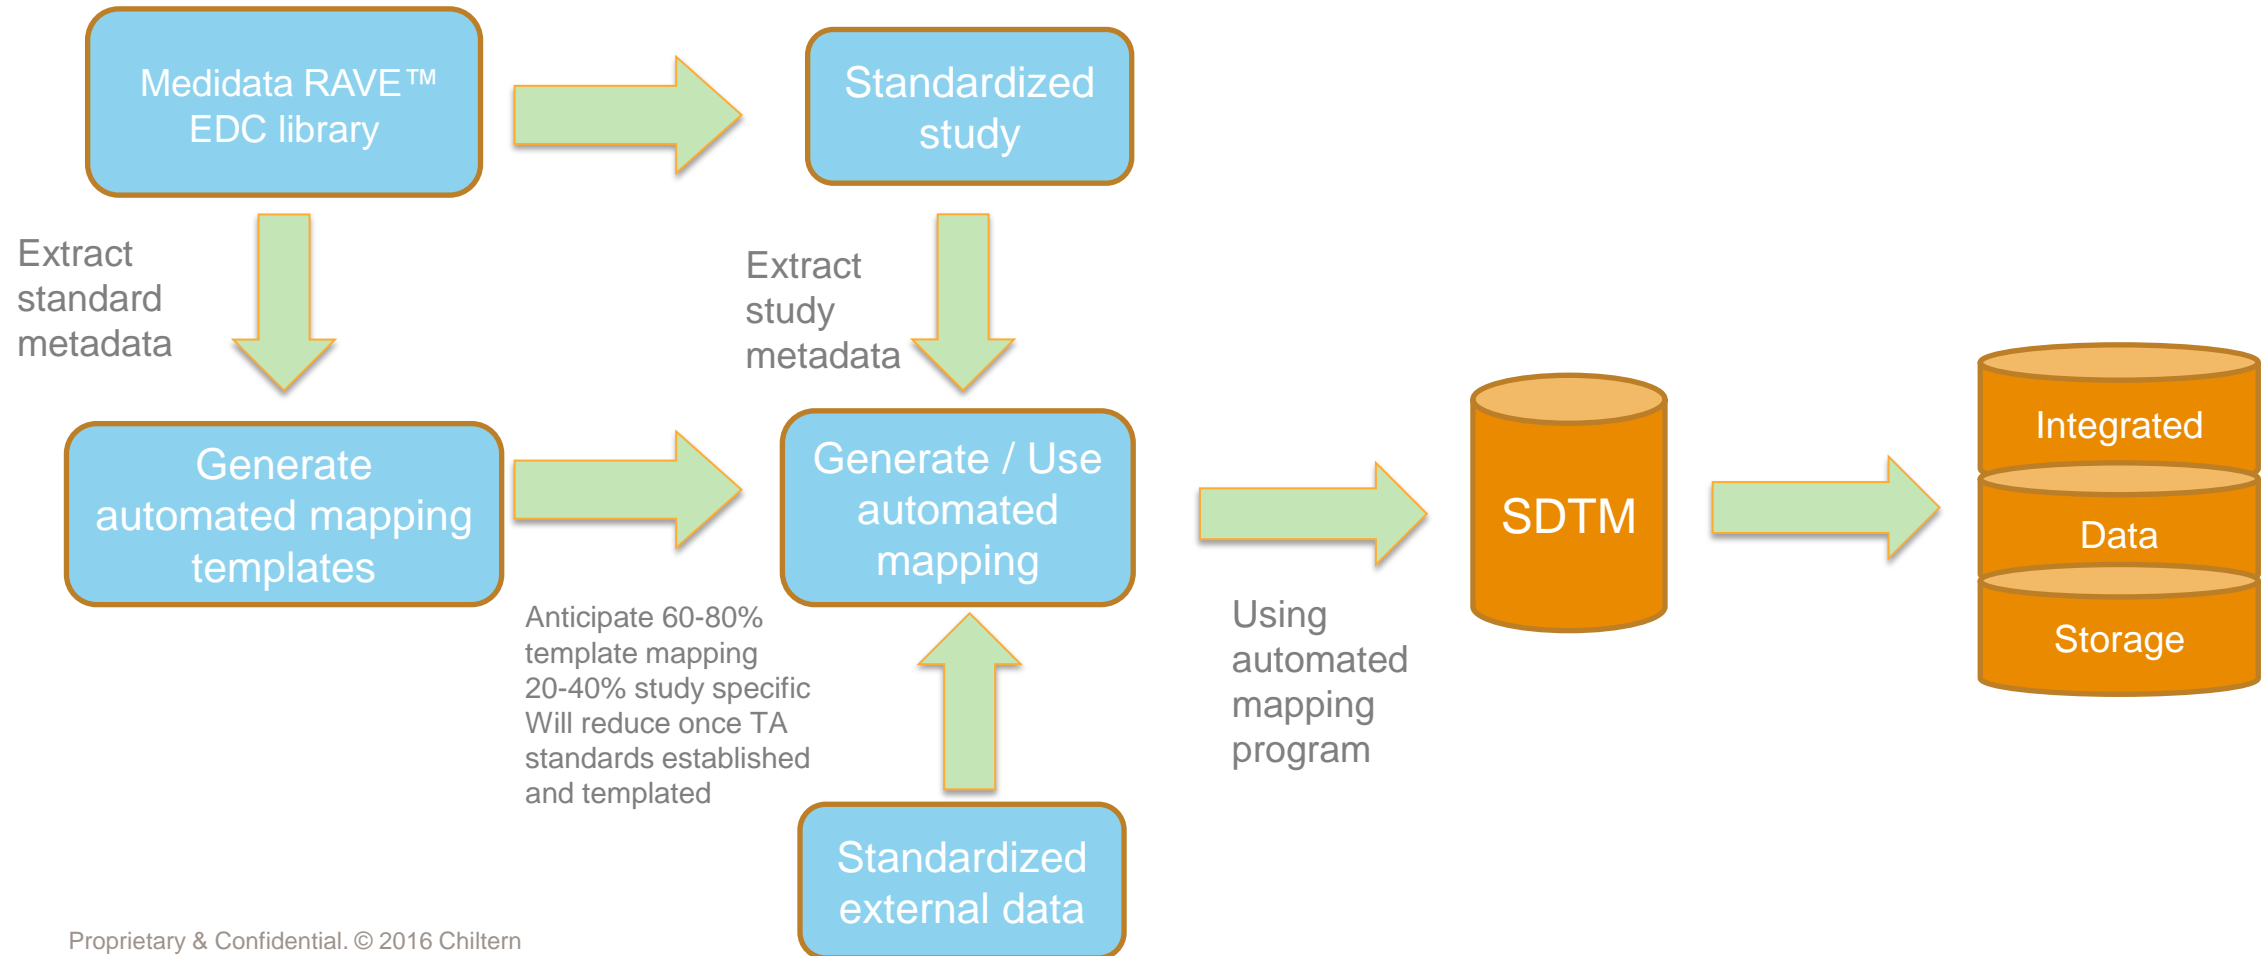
Medidata RAVE™ EDC library

Standardized study

Extract standard metadata

Extract study metadata

Generate automated mapping templates

Generate / Use automated mapping

SDTM

Integrated

Data

Storage

Anticipate 60-80% template mapping
20-40% study specific
Will reduce once TA standards established and templated

Using automated mapping program

Standardized external data

Proprietary & Confidential. © 2016 Chiltern